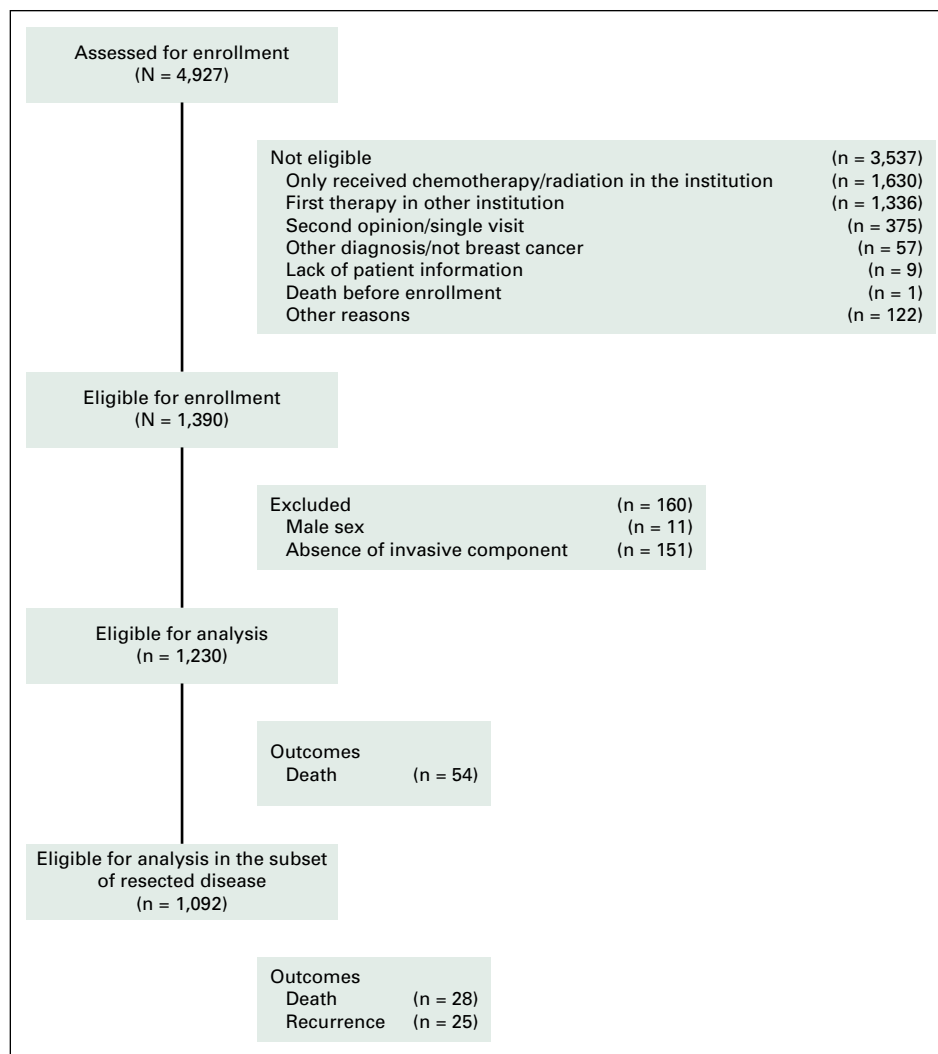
Assessed for enrollment
(N = 4,927)

Not eligible (n = 3,537)
Only received chemotherapy/radiation in the institution (n = 1,630)
First therapy in other institution (n = 1,336)
Second opinion/single visit (n = 375)
Other diagnosis/not breast cancer (n = 57)
Lack of patient information (n = 9)
Death before enrollment (n = 1)
Other reasons (n = 122)

Eligible for enrollment
(N = 1,390)

Excluded (n = 160)
Male sex (n = 11)
Absence of invasive component (n = 151)

Eligible for analysis
(n = 1,230)

Outcomes
Death (n = 54)

Eligible for analysis in the subset of resected disease
(n = 1,092)

Outcomes
Death (n = 28)
Recurrence (n = 25)